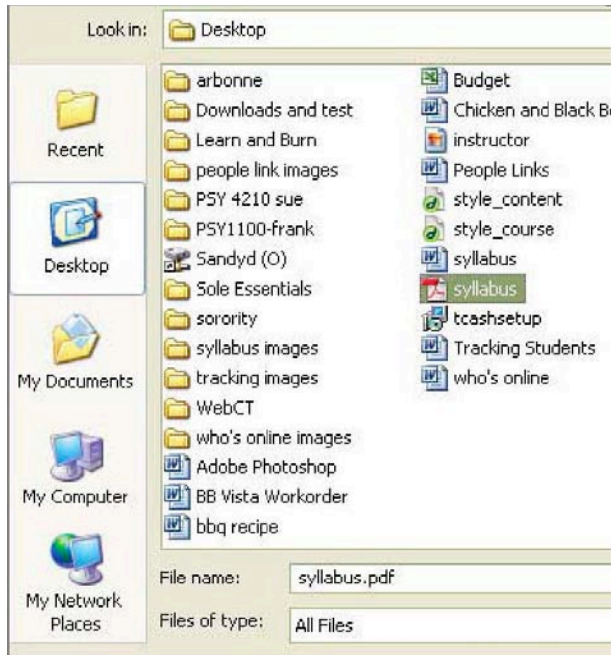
Look in: Desktop

Recent

Desktop

My Documents

My Computer

My Network Places

arbonne
Downloads and test
Learn and Burn
people link images
PSY 4210 sue
PSY1100-frank
Sandyd (O)
Sole Essentials
sorority
syllabus images
tracking images
WebCT
who's online images
Adobe Photoshop
BB Vista Workorder
bbq recipe

Budget
Chicken and Black B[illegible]
instructor
People Links
style_content
style_course
syllabus
syllabus
tcashsetup
Tracking Students
who's online

File name: syllabus.pdf
Files of type: All Files